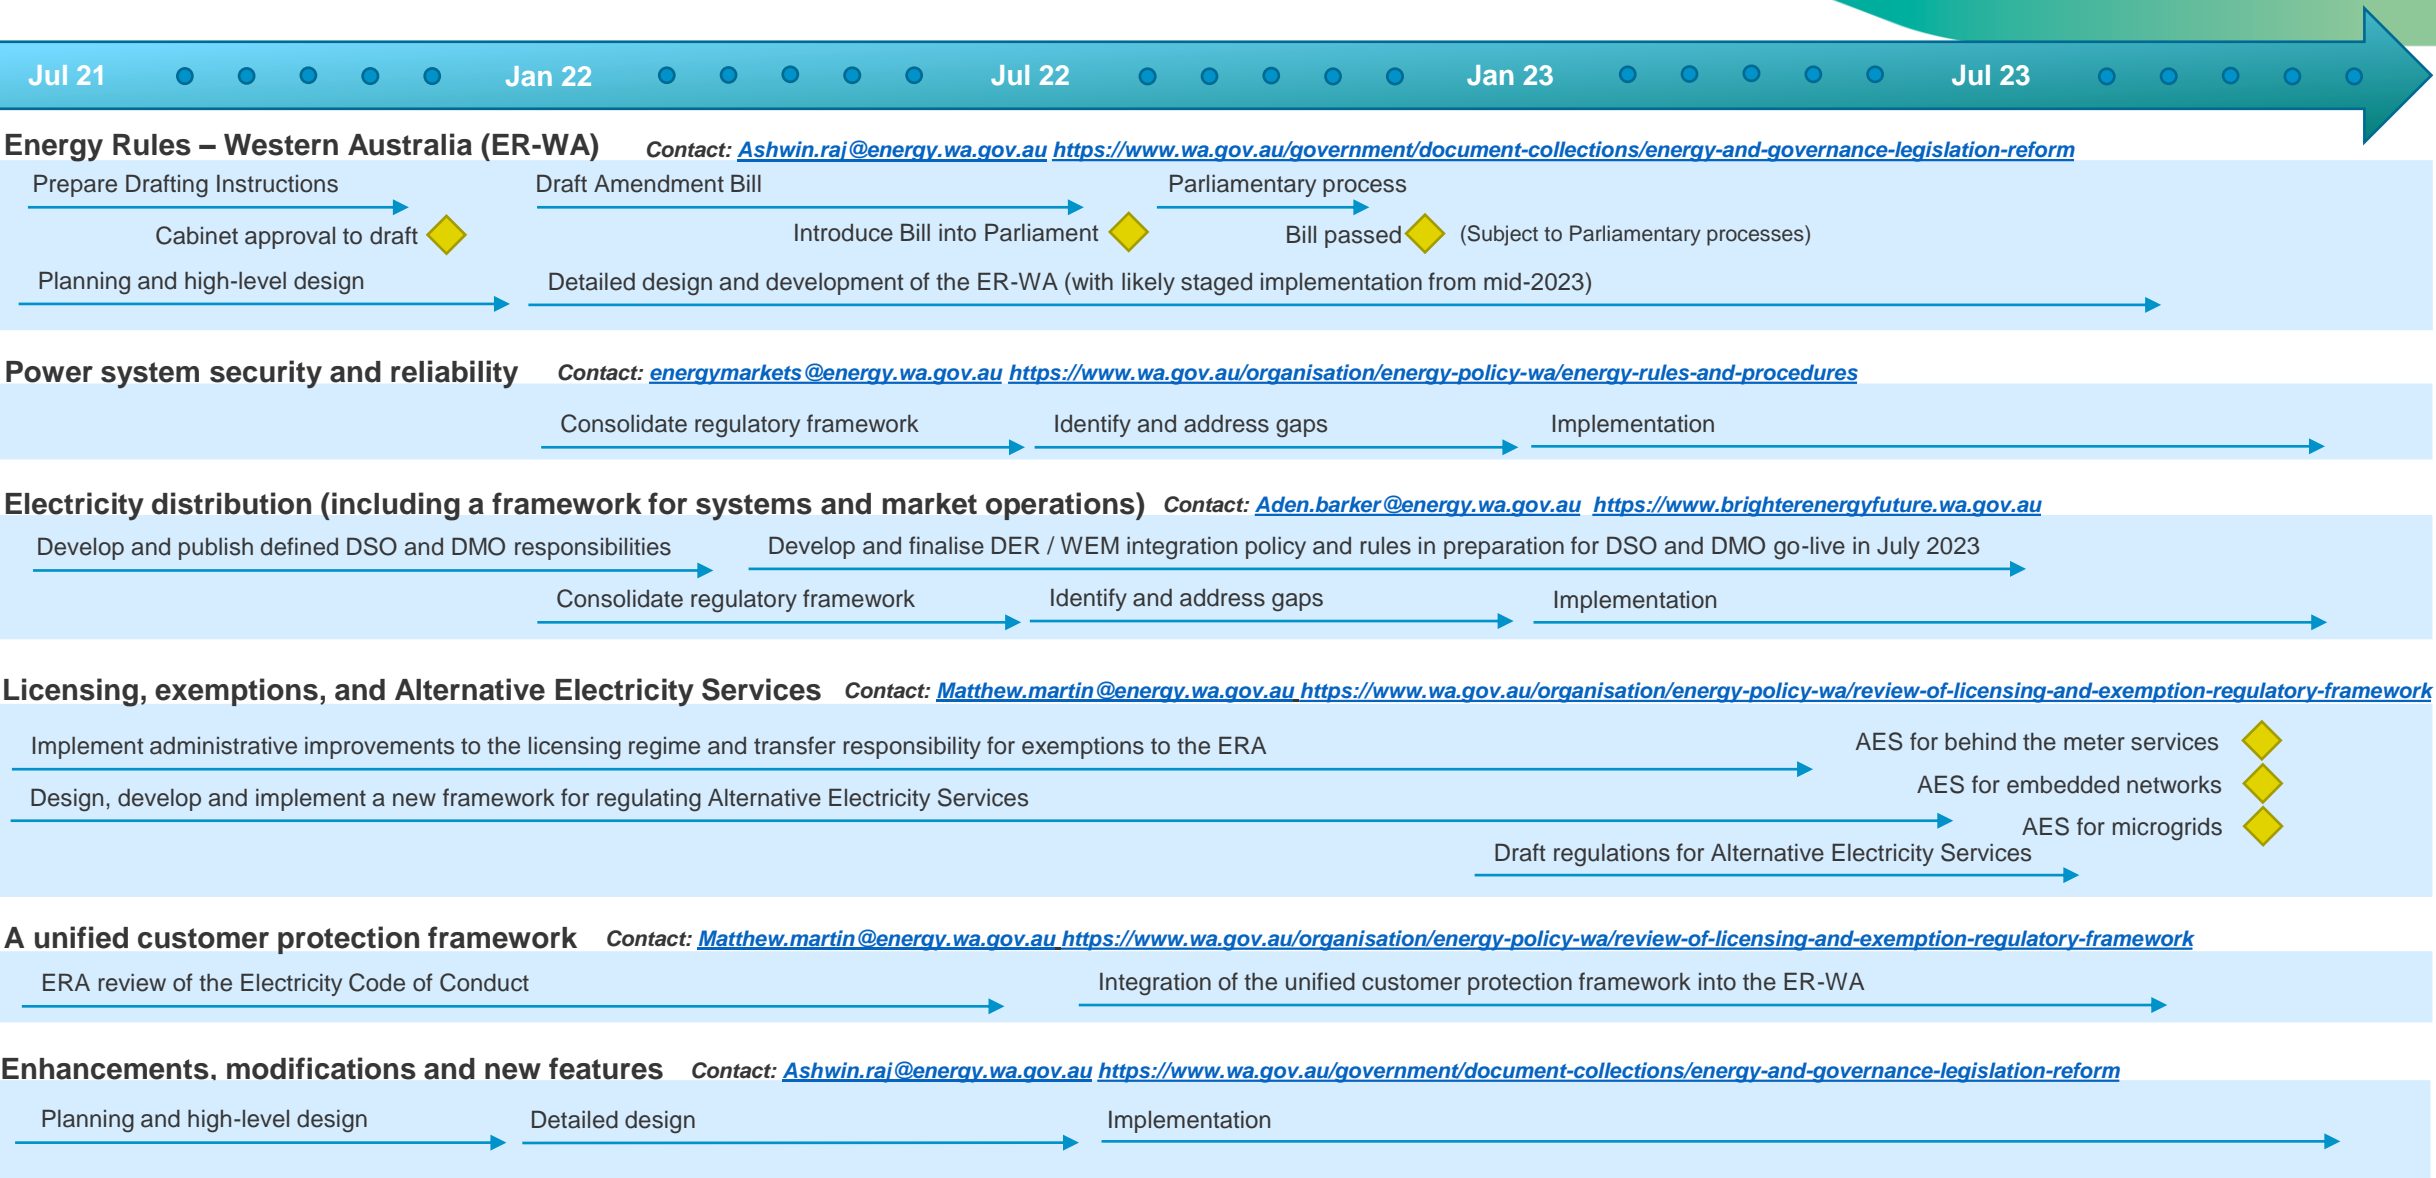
Jul 21 Jan 22 Jul 22 Jan 23 Jul 23

Energy Rules – Western Australia (ER-WA) Contact: Ashwin.raj@energy.wa.gov.au https://www.wa.gov.au/government/document-collections/energy-and-governance-legislation-reform

Prepare Drafting Instructions
Draft Amendment Bill
Parliamentary process
Cabinet approval to draft
Introduce Bill into Parliament
Bill passed
(Subject to Parliamentary processes)
Planning and high-level design
Detailed design and development of the ER-WA (with likely staged implementation from mid-2023)

Power system security and reliability Contact: energymarkets@energy.wa.gov.au https://www.wa.gov.au/organisation/energy-policy-wa/energy-rules-and-procedures

Consolidate regulatory framework
Identify and address gaps
Implementation

Electricity distribution (including a framework for systems and market operations) Contact: Aden.barker@energy.wa.gov.au https://www.brighterenergyfuture.wa.gov.au

Develop and publish defined DSO and DMO responsibilities
Develop and finalise DER / WEM integration policy and rules in preparation for DSO and DMO go-live in July 2023
Consolidate regulatory framework
Identify and address gaps
Implementation

Licensing, exemptions, and Alternative Electricity Services Contact: Matthew.martin@energy.wa.gov.au https://www.wa.gov.au/organisation/energy-policy-wa/review-of-licensing-and-exemption-regulatory-framework

Implement administrative improvements to the licensing regime and transfer responsibility for exemptions to the ERA
AES for behind the meter services
Design, develop and implement a new framework for regulating Alternative Electricity Services
AES for embedded networks
AES for microgrids
Draft regulations for Alternative Electricity Services

A unified customer protection framework Contact: Matthew.martin@energy.wa.gov.au https://www.wa.gov.au/organisation/energy-policy-wa/review-of-licensing-and-exemption-regulatory-framework

ERA review of the Electricity Code of Conduct
Integration of the unified customer protection framework into the ER-WA

Enhancements, modifications and new features Contact: Ashwin.raj@energy.wa.gov.au https://www.wa.gov.au/government/document-collections/energy-and-governance-legislation-reform

Planning and high-level design
Detailed design
Implementation